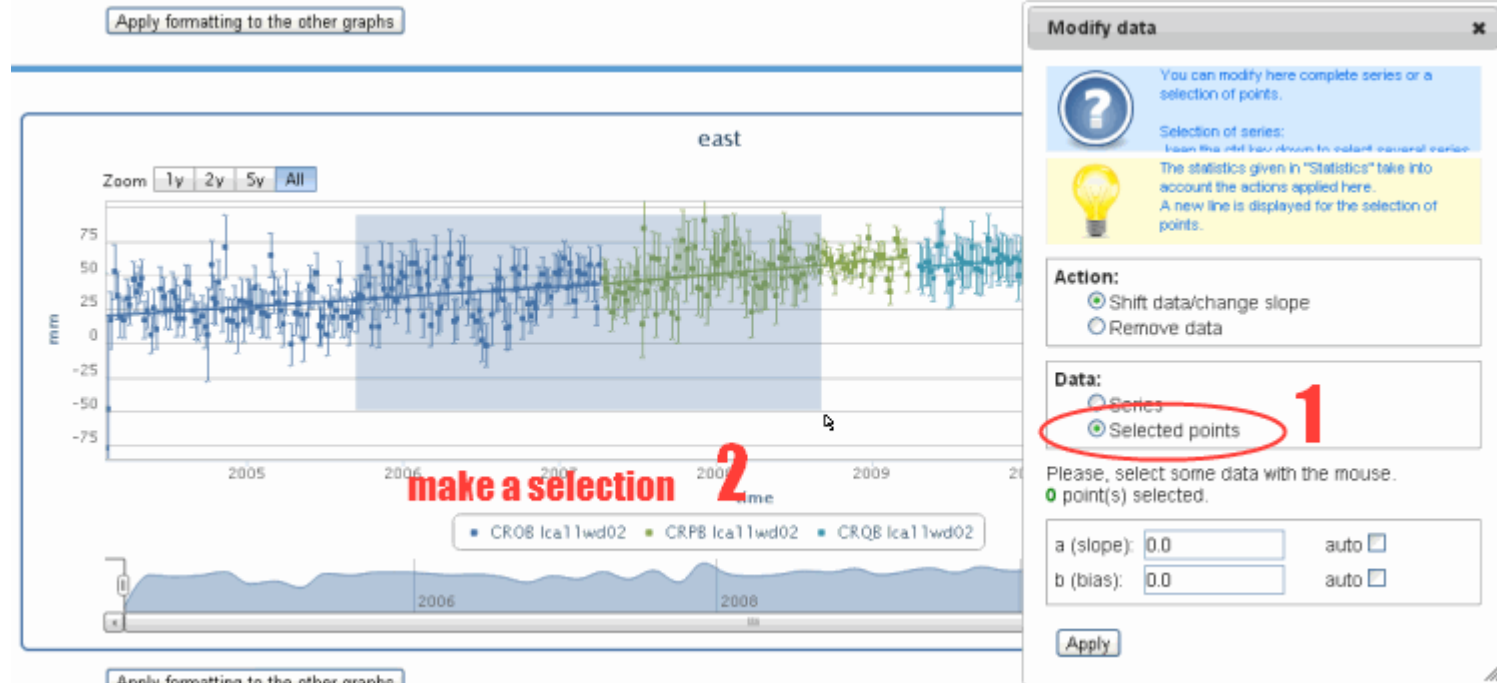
Apply formatting to the other graphs

east

Zoom 1y 2y 5y All

75
50
25
0
-25
-50
-75

mm

2005 2006 2007 2008 2009 20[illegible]

make a selection 2

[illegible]ime

CROB lca11wd02 CRPB lca11wd02 CRQB lca11wd02

2006 2008

Apply formatting to the other graphs

Modify data

You can modify here complete series or a selection of points.

Selection of series:
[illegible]

The statistics given in "Statistics" take into account the actions applied here.
A new line is displayed for the selection of points.

Action:
Shift data/change slope
Remove data

Data:
Series
Selected points

1

Please, select some data with the mouse.
0 point(s) selected.

a (slope): 0.0 auto
b (bias): 0.0 auto

Apply